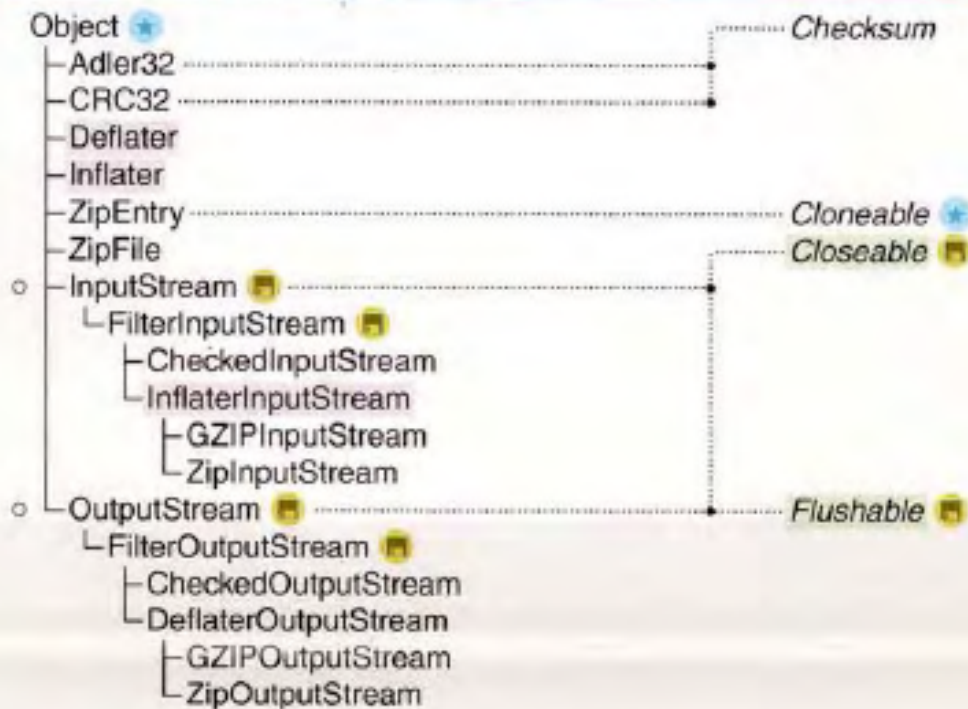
Object
Adler32
CRC32
Deflater
Inflater
ZipEntry
ZipFile
InputStream
FilterInputStream
CheckedInputStream
InflaterInputStream
GZIPInputStream
ZipInputStream
OutputStream
FilterOutputStream
CheckedOutputStream
DeflaterOutputStream
GZIPOutputStream
ZipOutputStream

Checksum
Cloneable
Closeable
Flushable